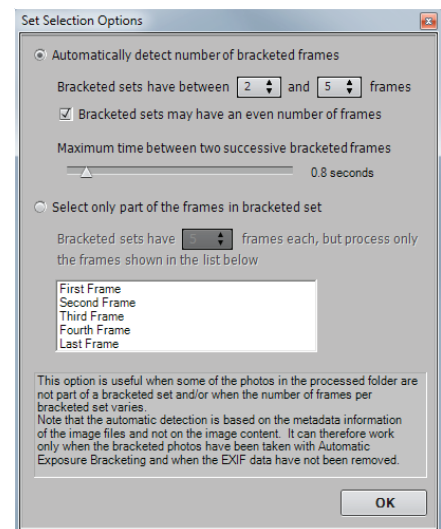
Set Selection Options

Automatically detect number of bracketed frames

Bracketed sets have between 2 and 5 frames

Bracketed sets may have an even number of frames

Maximum time between two successive bracketed frames

0.8 seconds

Select only part of the frames in bracketed set

Bracketed sets have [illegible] frames each, but process only the frames shown in the list below

First Frame
Second Frame
Third Frame
Fourth Frame
Last Frame

This option is useful when some of the photos in the processed folder are not part of a bracketed set and/or when the number of frames per bracketed set varies.
Note that the automatic detection is based on the metadata information of the image files and not on the image content. It can therefore work only when the bracketed photos have been taken with Automatic Exposure Bracketing and when the EXIF data have not been removed.

OK